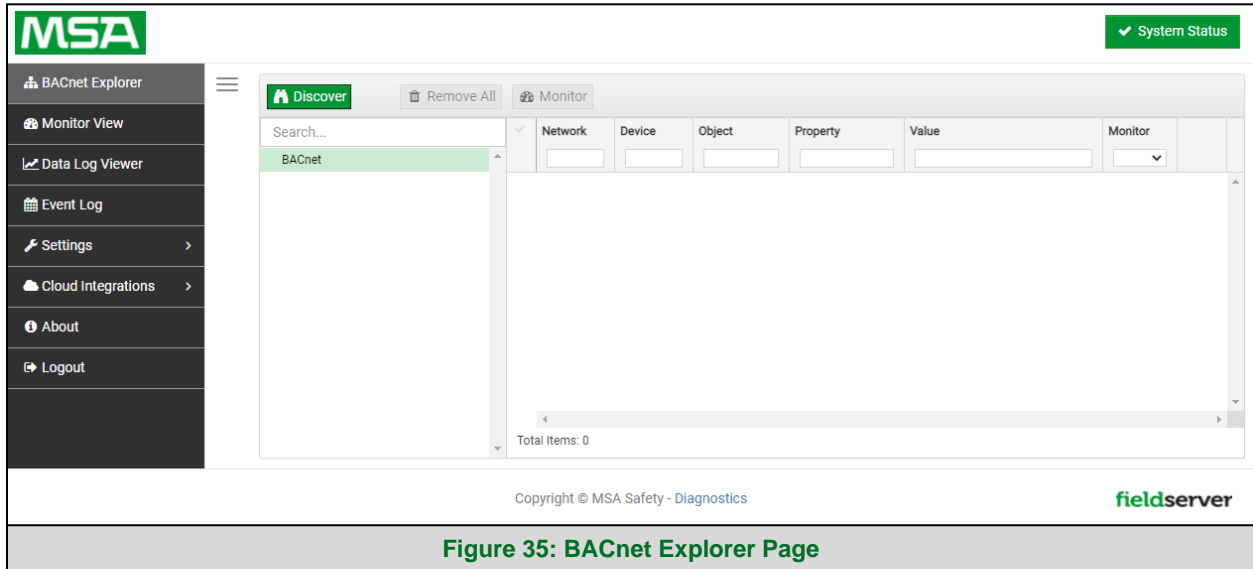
MSA

System Status

BACnet Explorer
Monitor View
Data Log Viewer
Event Log
Settings >
Cloud Integrations >
About
Logout

Discover
Remove All
Monitor

Search...
BACnet

| Network | Device | Object | Property | Value | Monitor |
|---|---|---|---|---|---|

Total Items: 0

Copyright © MSA Safety - Diagnostics

fieldserver

Figure 35: BACnet Explorer Page